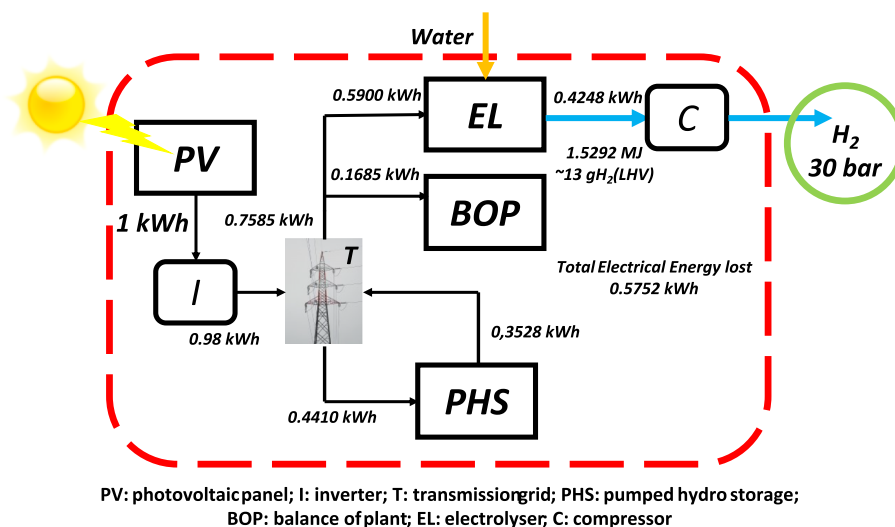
Water

0.5900 kWh

EL

0.4248 kWh

C

$H_2$
30 bar

PV

1.5292 MJ
~13 $gH_2$(LHV)

0.1685 kWh

BOP

1 kWh

0.7585 kWh

T

I

Total Electrical Energy lost
0.5752 kWh

0.98 kWh

0,3528 kWh

PHS

0.4410 kWh

PV: photovoltaic panel; I: inverter; T: transmission grid; PHS: pumped hydro storage; BOP: balance of plant; EL: electrolyser; C: compressor